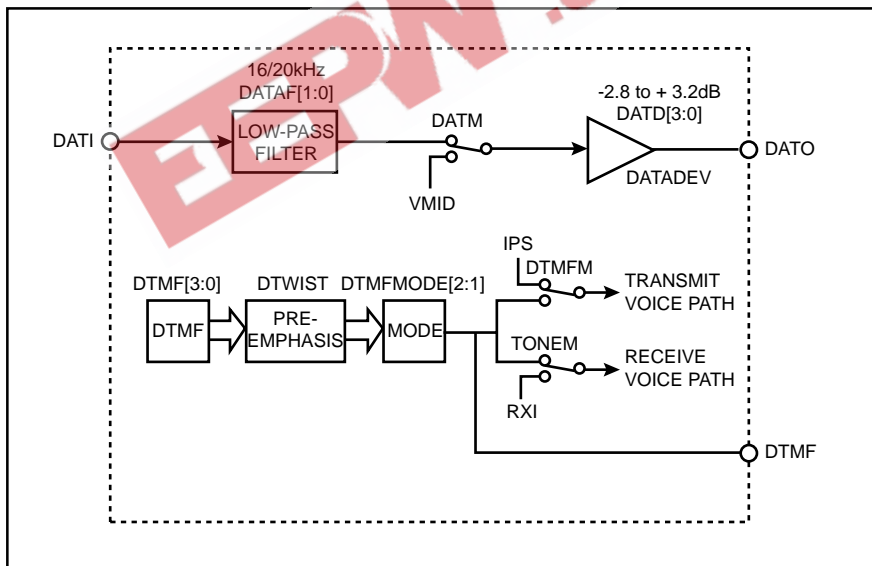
16/20kHz
DATAF[1:0]

DATI

LOW-PASS FILTER

DATM

VMID

-2.8 to + 3.2dB
DATD[3:0]

DATADEV

DATO

IPS

DTMFM

TRANSMIT VOICE PATH

DTMF[3:0]

DTWIST

DTMFMODE[2:1]

DTMF

PRE-EMPHASIS

MODE

TONEM

RECEIVE VOICE PATH

RXI

DTMF

EEPW